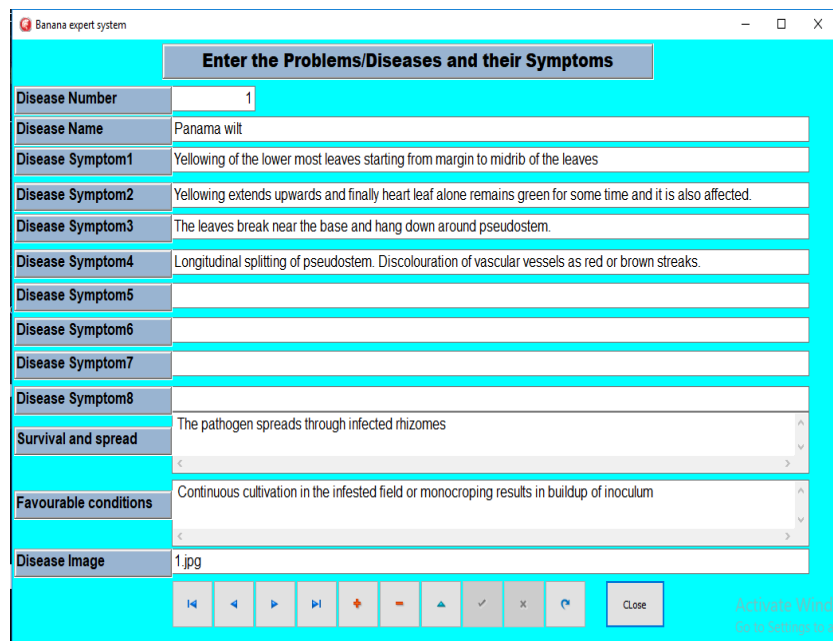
Banana expert system

Enter the Problems/Diseases and their Symptoms

Disease Number | 1

Disease Name | Panama wilt

Disease Symptom1 | Yellowing of the lower most leaves starting from margin to midrib of the leaves

Disease Symptom2 | Yellowing extends upwards and finally heart leaf alone remains green for some time and it is also affected.

Disease Symptom3 | The leaves break near the base and hang down around pseudostem.

Disease Symptom4 | Longitudinal splitting of pseudostem. Discolouration of vascular vessels as red or brown streaks.

Disease Symptom5

Disease Symptom6

Disease Symptom7

Disease Symptom8

Survival and spread | The pathogen spreads through infected rhizomes

Favourable conditions | Continuous cultivation in the infested field or monocroping results in buildup of inoculum

Disease Image | 1.jpg

CLose

Activate Wind
Go to Settings to a